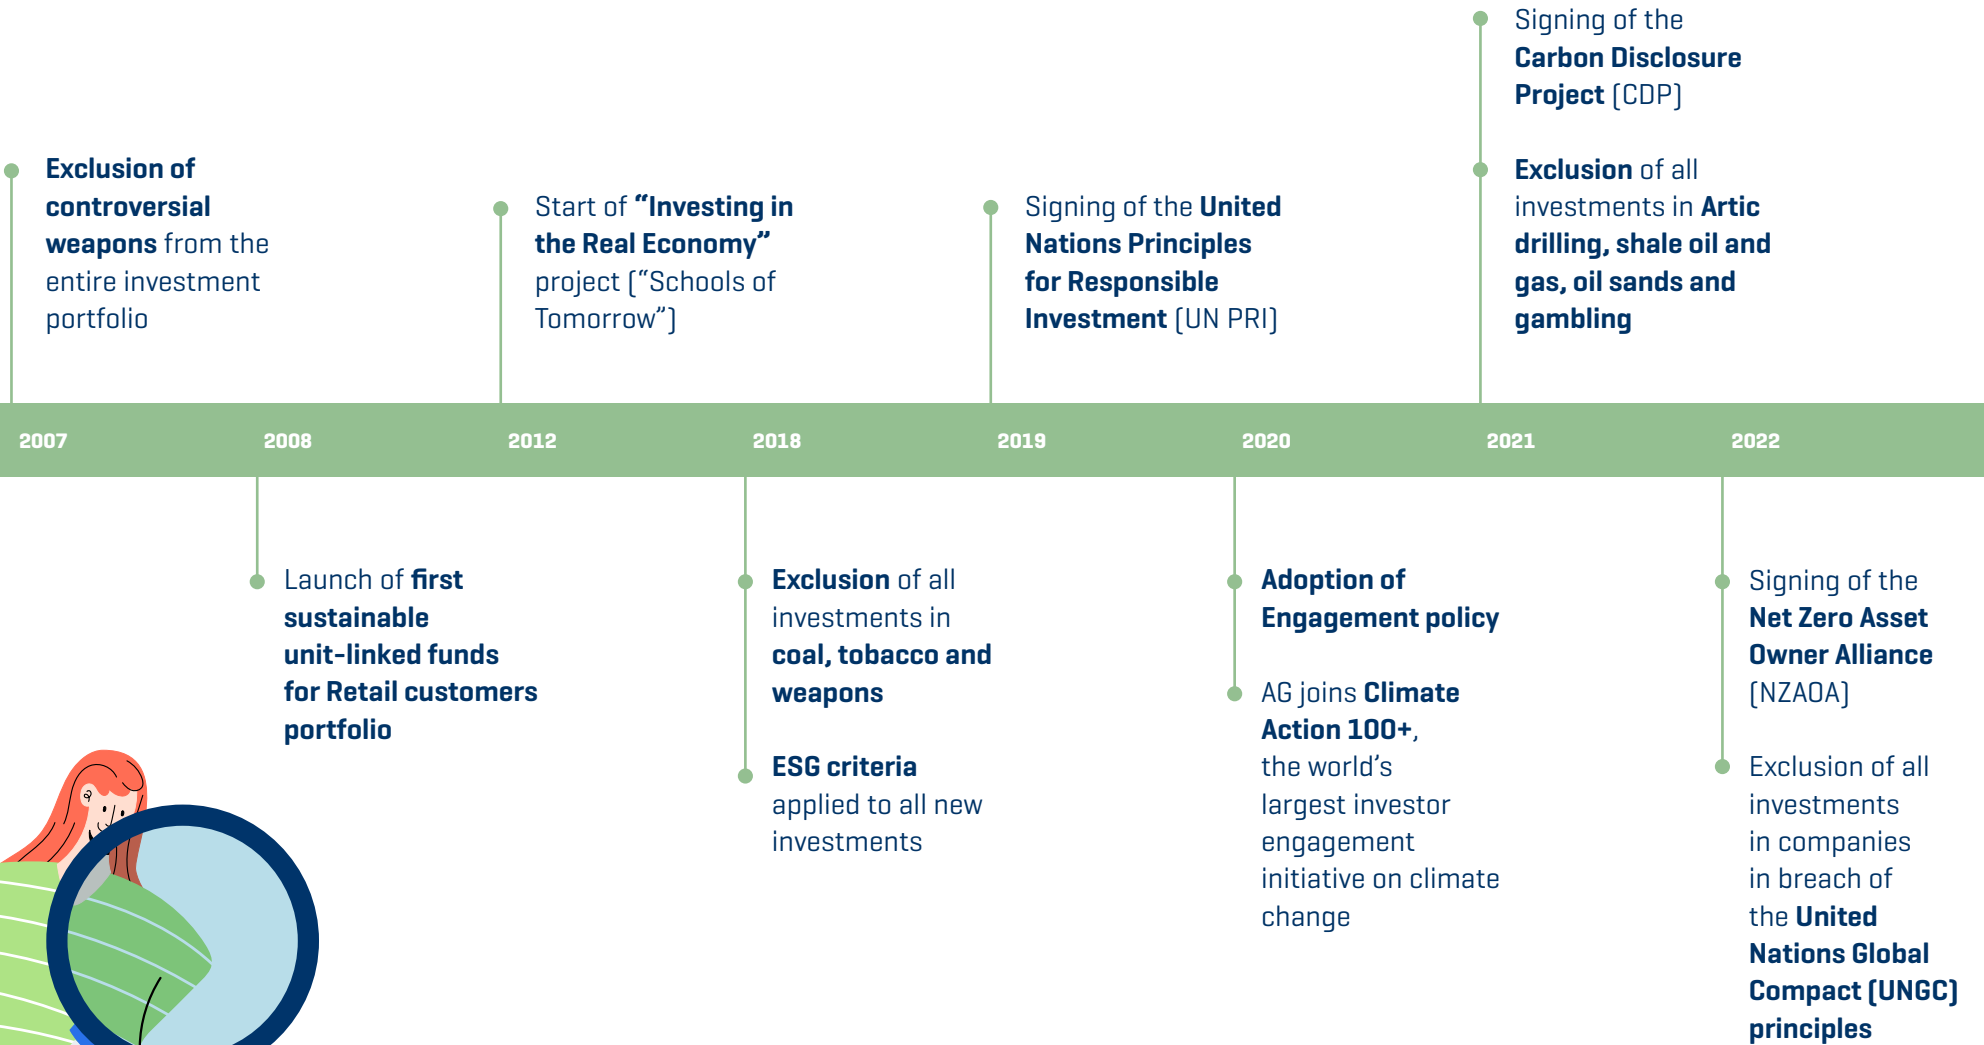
Exclusion of controversial weapons from the entire investment portfolio

Start of "Investing in the Real Economy" project ("Schools of Tomorrow")

Signing of the United Nations Principles for Responsible Investment (UN PRI)

Signing of the Carbon Disclosure Project (CDP)

Exclusion of all investments in Artic drilling, shale oil and gas, oil sands and gambling

2007 2008 2012 2018 2019 2020 2021 2022

Launch of first sustainable unit-linked funds for Retail customers portfolio

Exclusion of all investments in coal, tobacco and weapons

ESG criteria applied to all new investments

Adoption of Engagement policy

AG joins Climate Action 100+, the world's largest investor engagement initiative on climate change

Signing of the Net Zero Asset Owner Alliance (NZAOA)

Exclusion of all investments in companies in breach of the United Nations Global Compact (UNGC) principles